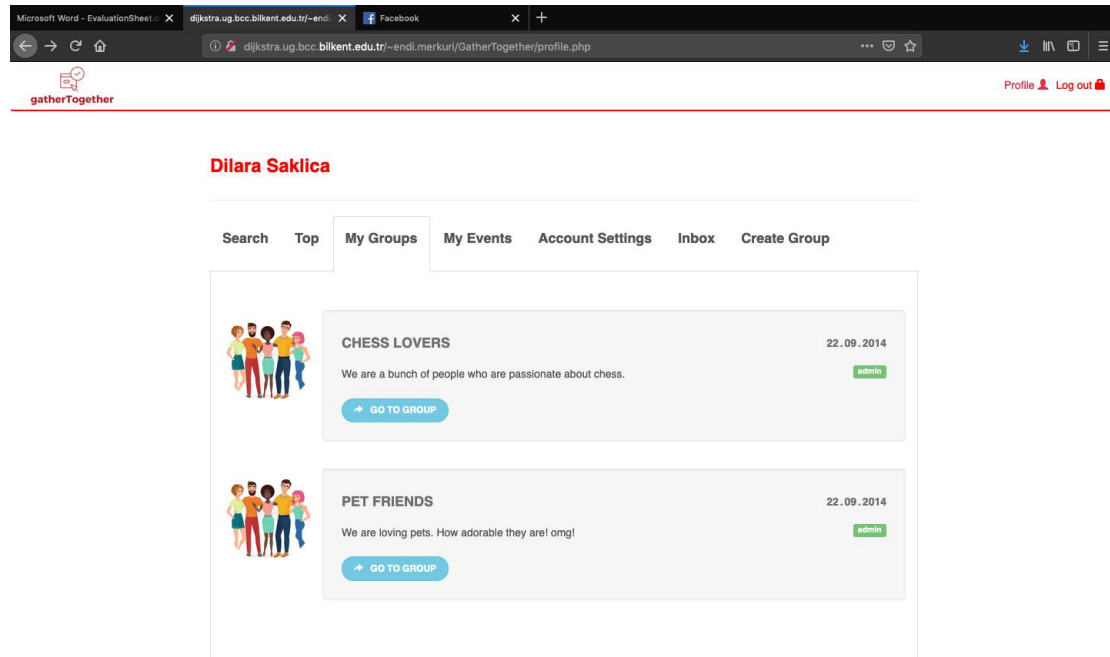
Microsoft Word - EvaluationSheet.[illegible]

dijkstra.ug.bcc.bilkent.edu.tr/~endi

Facebook

dijkstra.ug.bcc.bilkent.edu.tr/~endi.merkuri/GatherTogether/profile.php

gatherTogether

Profile Log out

Dilara Saklica

Search Top My Groups My Events Account Settings Inbox Create Group

CHESS LOVERS

22.09.2014

We are a bunch of people who are passionate about chess.

admin

GO TO GROUP

PET FRIENDS

22.09.2014

We are loving pets. How adorable they are! omg!

admin

GO TO GROUP